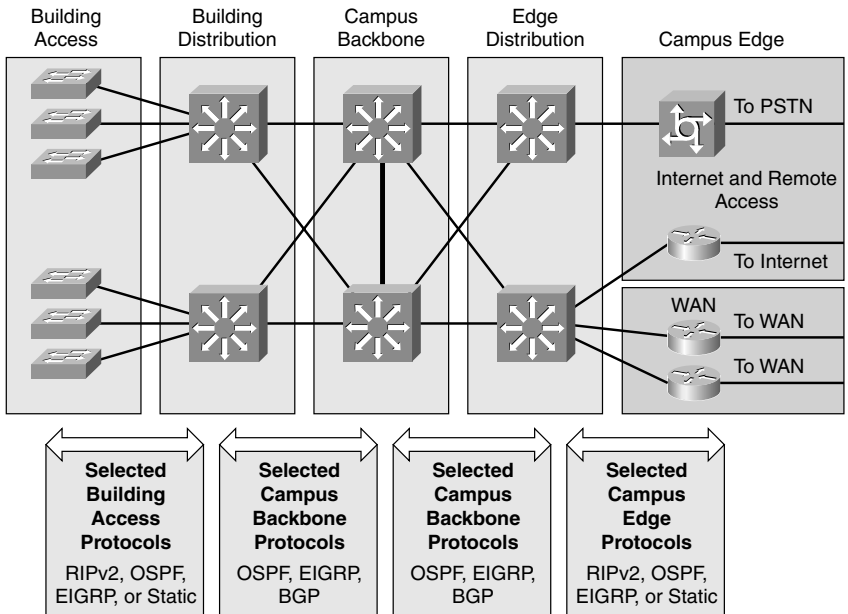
Building Access

Building Distribution

Campus Backbone

Edge Distribution

Campus Edge

To PSTN

Internet and Remote Access

To Internet

WAN

To WAN

To WAN

Selected Building Access Protocols

RIPv2, OSPF, EIGRP, or Static

Selected Campus Backbone Protocols

OSPF, EIGRP, BGP

Selected Campus Backbone Protocols

OSPF, EIGRP, BGP

Selected Campus Edge Protocols

RIPv2, OSPF, EIGRP, or Static